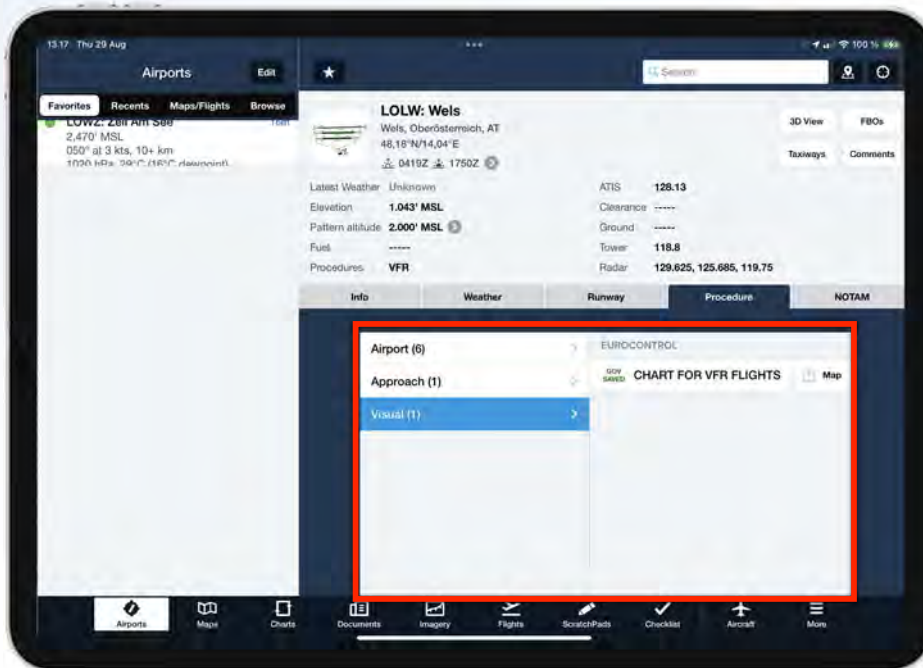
13.17 Thu 29 Aug

100 %

Airports

Edit

Favorites Recents Maps/Flights Browse

LOWZ: Zell Am See

2,470' MSL

050° at 3 kts, 10+ km

1020 hPa, 29°C (16°C dewpoint)

Search

LOLW: Wels

Wels, Oberösterreich, AT

48,18°N/14,04°E

0419Z 1750Z

3D View

FBOs

Taxiways

Comments

Latest Weather Unknown

Elevation 1.043' MSL

Pattern altitude 2.000' MSL

Fuel -----

Procedures VFR

ATIS 128.13

Clearance -----

Ground -----

Tower 118.8

Radar 129.625, 125.685, 119.75

Info

Weather

Runway

Procedure

NOTAM

Airport (6)

Approach (1)

Visual (1)

EUROCONTROL

GOV SAVED

CHART FOR VFR FLIGHTS

Map

Airports

Maps

Charts

Documents

Imagery

Flights

ScratchPads

Checklist

Aircraft

More